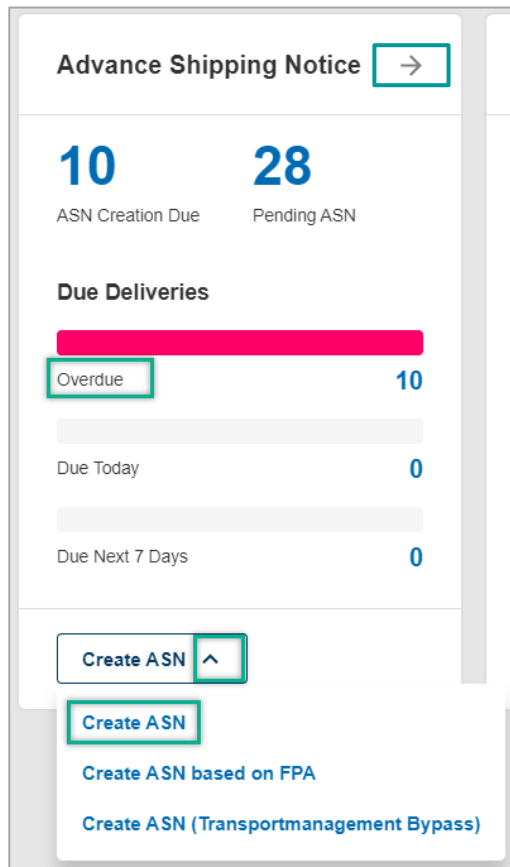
Advance Shipping Notice →

10
ASN Creation Due

28
Pending ASN

Due Deliveries

Overdue 10

Due Today 0

Due Next 7 Days 0

Create ASN ^

Create ASN

Create ASN based on FPA

Create ASN (Transportmanagement Bypass)